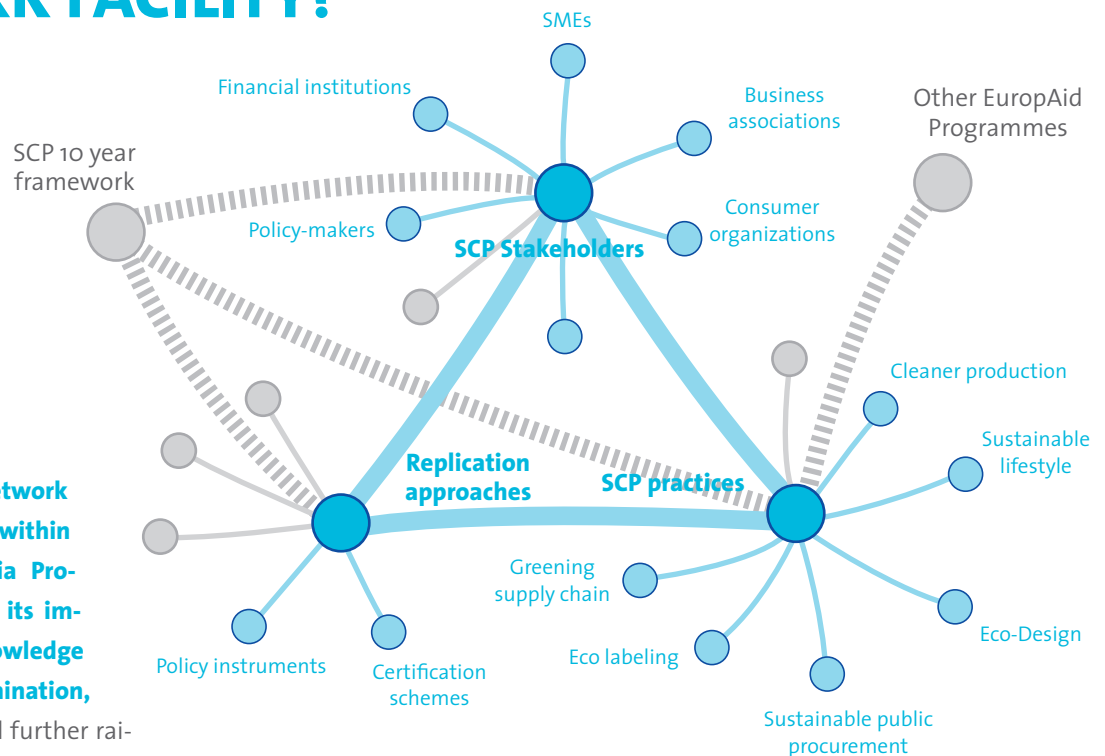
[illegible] FACILITY?

SMEs

Financial institutions

Business associations

Other EuropAid Programmes

SCP 10 year framework

Policy-makers

Consumer organizations

SCP Stakeholders

Cleaner production

Sustainable lifestyle

Replication approaches

SCP practices

twork
within
ia Pro-
its im-
owledge
nination,
l further rai-

Greening supply chain

Eco-Design

Eco labeling

Policy instruments

Certification schemes

Sustainable public procurement